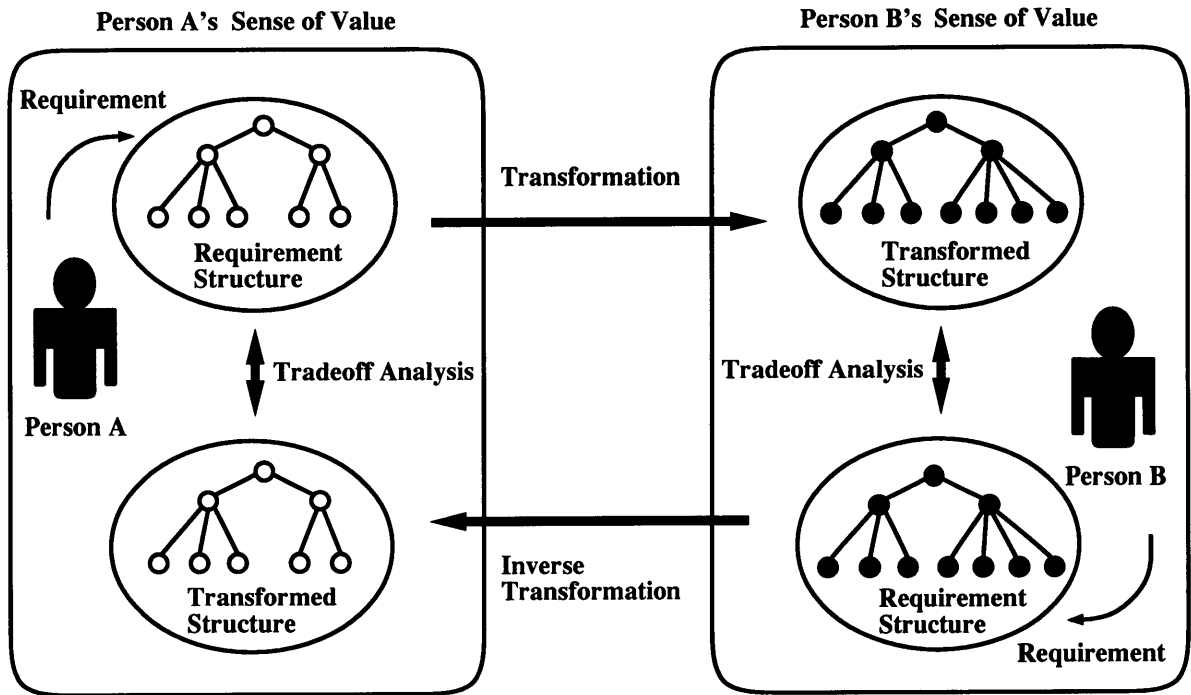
Person A's Sense of Value

Requirement

Requirement Structure

Person A

Tradeoff Analysis

Transformed Structure

Transformation

Inverse Transformation

Person B's Sense of Value

Transformed Structure

Tradeoff Analysis

Person B

Requirement Structure

Requirement